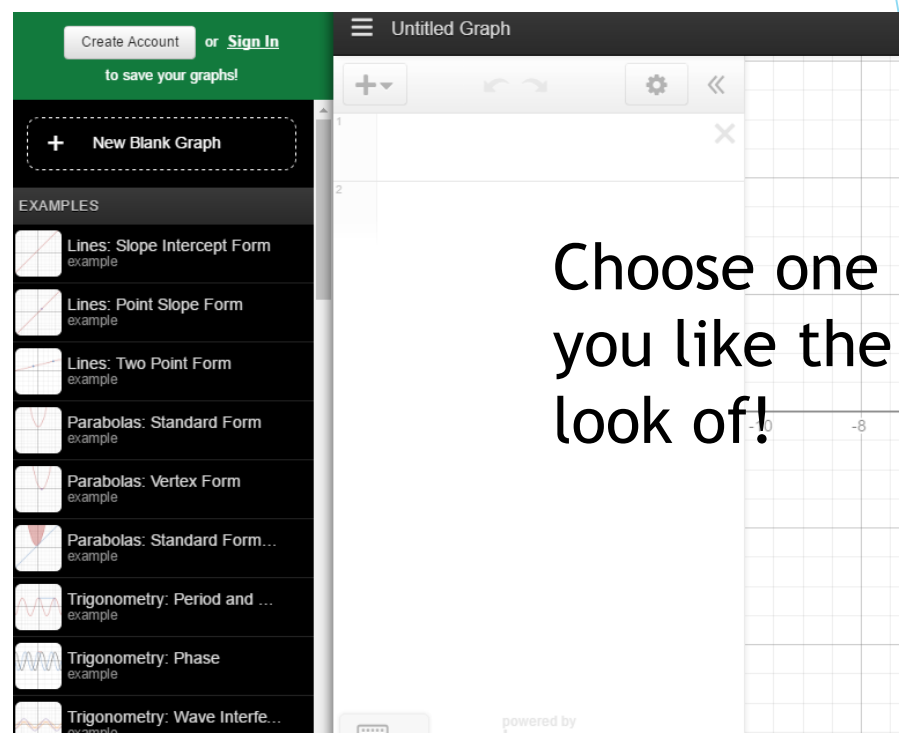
Create Account or Sign In

to save your graphs!

New Blank Graph

EXAMPLES

Lines: Slope Intercept Form
example

Lines: Point Slope Form
example

Lines: Two Point Form
example

Parabolas: Standard Form
example

Parabolas: Vertex Form
example

Parabolas: Standard Form...
example

Trigonometry: Period and ...
example

Trigonometry: Phase
example

Trigonometry: Wave Interfe...
example

Untitled Graph

1

2

Choose one you like the look of!

-10

-8

powered by